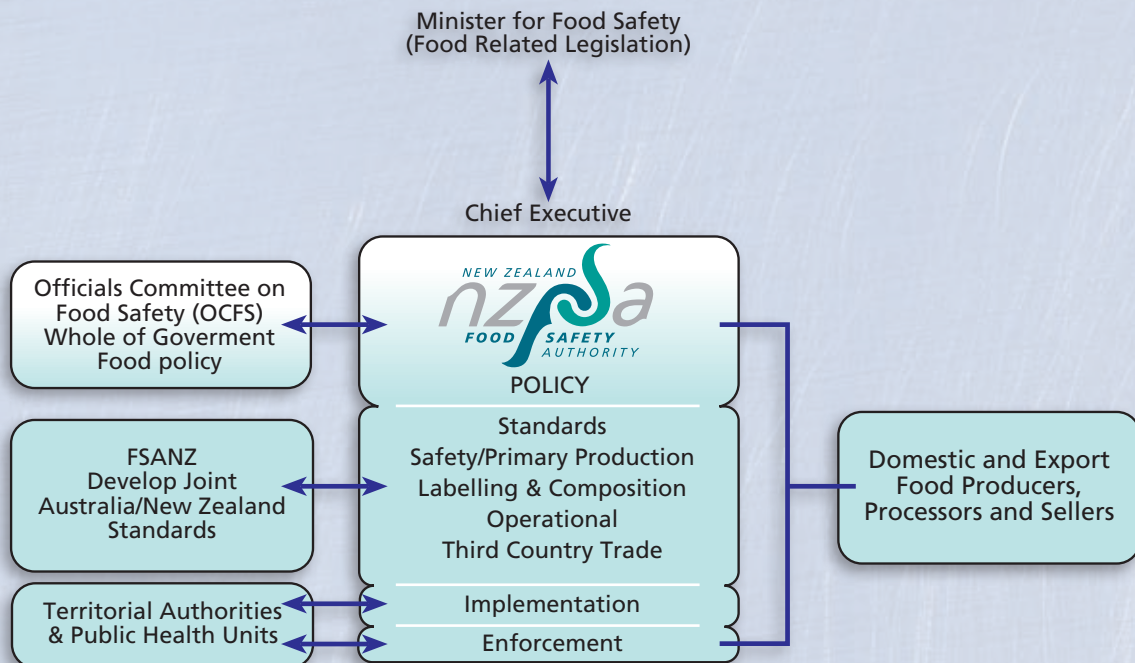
Minister for Food Safety
(Food Related Legislation)

Chief Executive

Officials Committee on Food Safety (OCFS) Whole of Goverment Food policy

NEW ZEALAND
nzfsa
FOOD SAFETY AUTHORITY

POLICY

Standards
Safety/Primary Production
Labelling & Composition
Operational
Third Country Trade

FSANZ
Develop Joint Australia/New Zealand Standards

Domestic and Export Food Producers, Processors and Sellers

Territorial Authorities & Public Health Units

Implementation

Enforcement